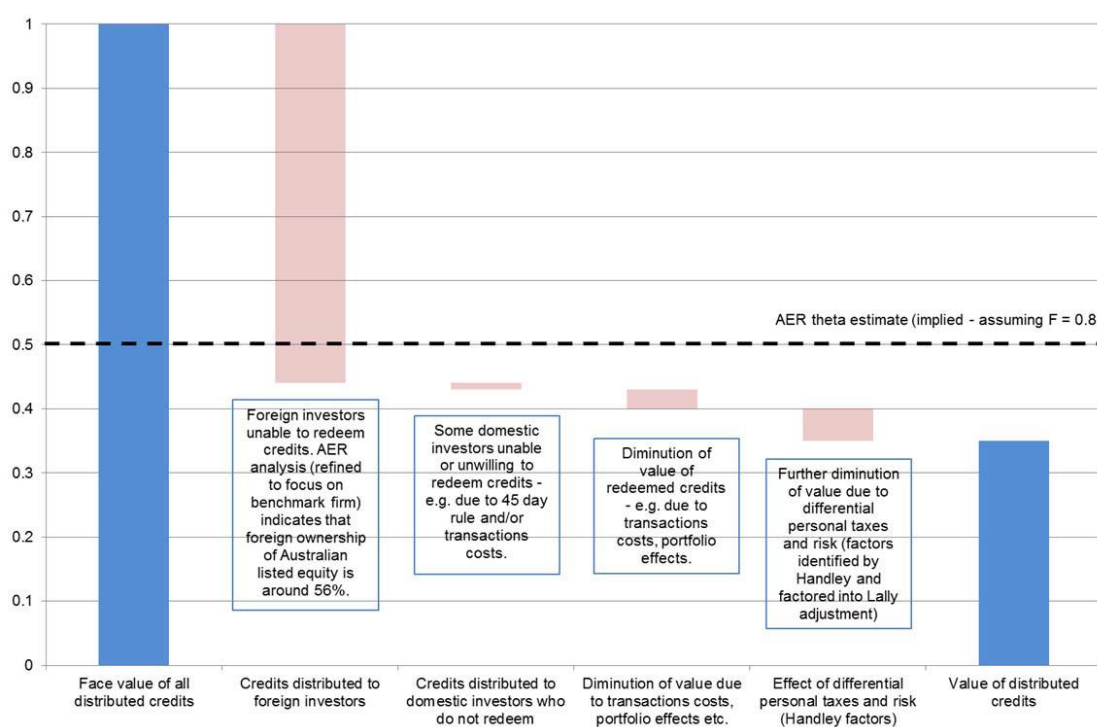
1
0.9
0.8
0.7
0.6
0.5
0.4
0.3
0.2
0.1
0

AER theta estimate (implied - assuming F = 0.8

Foreign investors unable to redeem credits. AER analysis (refined to focus on benchmark firm) indicates that foreign ownership of Australian listed equity is around 56%.

Some domestic investors unable or unwilling to redeem credits - e.g. due to 45 day rule and/or transactions costs.

Diminution of value of redeemed credits - e.g. due to transactions costs, portfolio effects.

Further diminution of value due to differential personal taxes and risk (factors identified by Handley and factored into Lally adjustment)

Face value of all distributed credits

Credits distributed to foreign investors

Credits distributed to domestic investors who do not redeem

Diminution of value due to transactions costs, portfolio effects etc.

Effect of differential personal taxes and risk (Handley factors)

Value of distributed credits